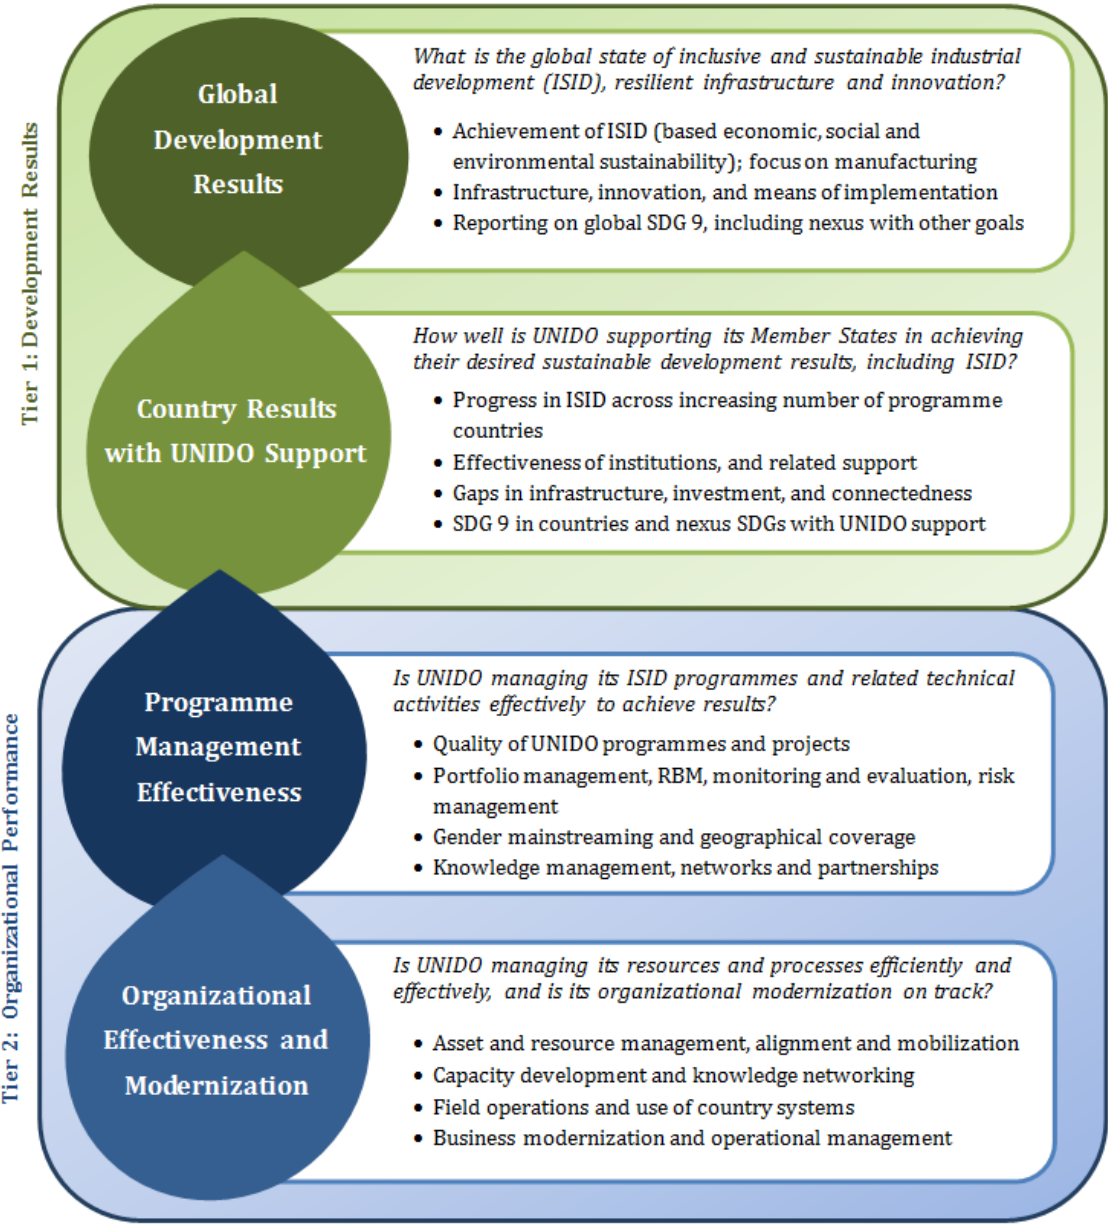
Tier 1: Development Results

Global Development Results

What is the global state of inclusive and sustainable industrial development (ISID), resilient infrastructure and innovation?

- Achievement of ISID (based economic, social and environmental sustainability); focus on manufacturing
- Infrastructure, innovation, and means of implementation
- Reporting on global SDG 9, including nexus with other goals

Country Results with UNIDO Support

How well is UNIDO supporting its Member States in achieving their desired sustainable development results, including ISID?

- Progress in ISID across increasing number of programme countries
- Effectiveness of institutions, and related support
- Gaps in infrastructure, investment, and connectedness
- SDG 9 in countries and nexus SDGs with UNIDO support

Tier 2: Organizational Performance

Programme Management Effectiveness

Is UNIDO managing its ISID programmes and related technical activities effectively to achieve results?

- Quality of UNIDO programmes and projects
- Portfolio management, RBM, monitoring and evaluation, risk management
- Gender mainstreaming and geographical coverage
- Knowledge management, networks and partnerships

Organizational Effectiveness and Modernization

Is UNIDO managing its resources and processes efficiently and effectively, and is its organizational modernization on track?

- Asset and resource management, alignment and mobilization
- Capacity development and knowledge networking
- Field operations and use of country systems
- Business modernization and operational management